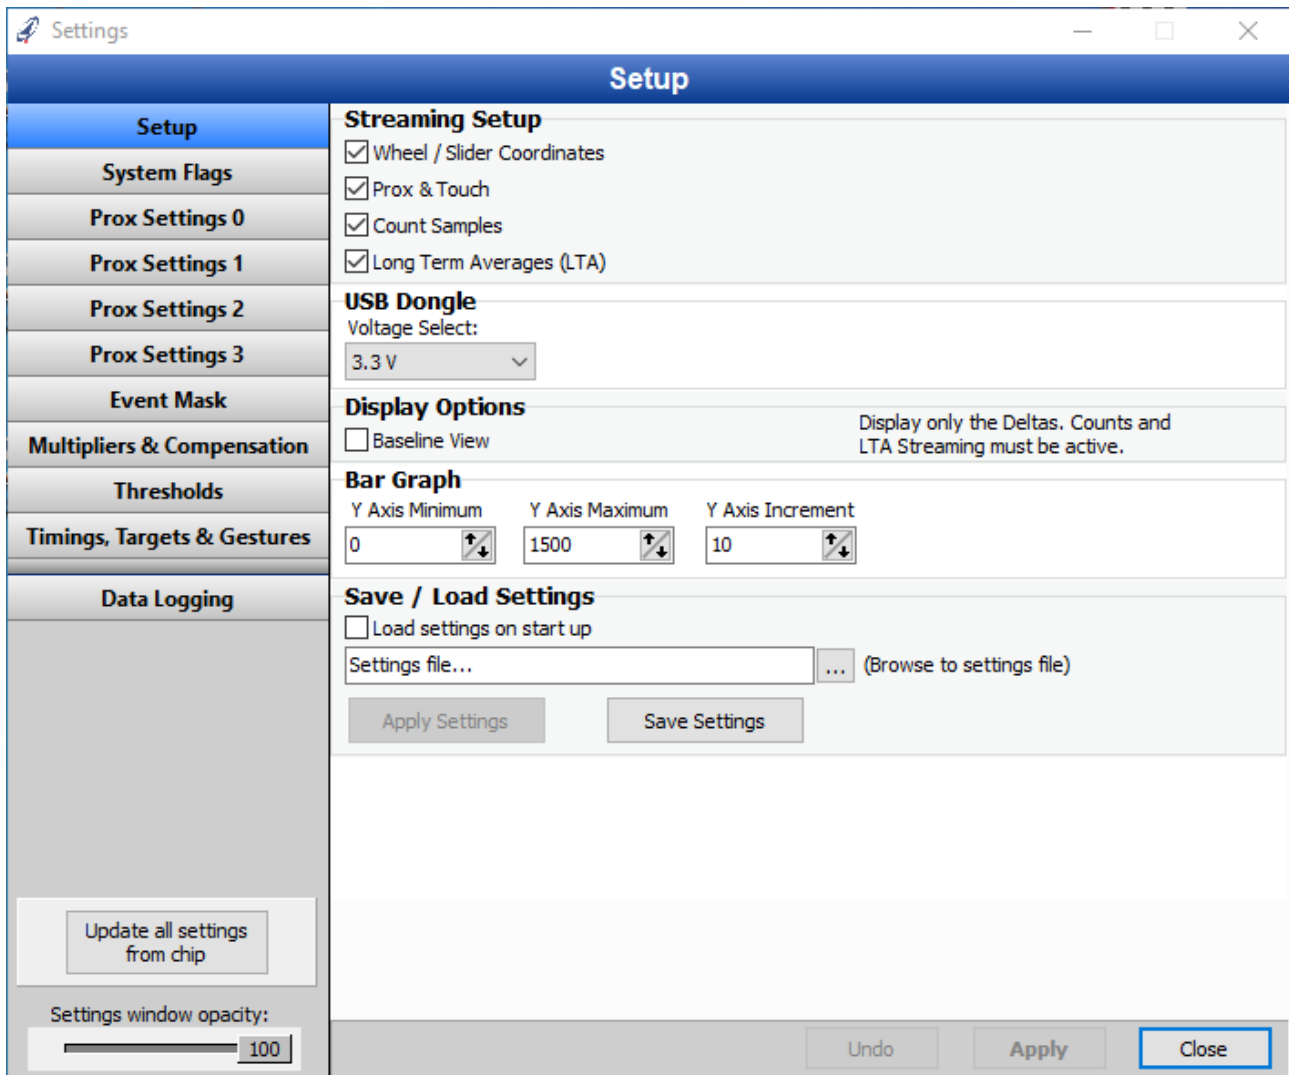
Settings

Setup

Setup
System Flags
Prox Settings 0
Prox Settings 1
Prox Settings 2
Prox Settings 3
Event Mask
Multipliers & Compensation
Thresholds
Timings, Targets & Gestures
Data Logging

Streaming Setup
Wheel / Slider Coordinates
Prox & Touch
Count Samples
Long Term Averages (LTA)

USB Dongle
Voltage Select:
3.3 V

Display Options
Baseline View
Display only the Deltas. Counts and LTA Streaming must be active.

Bar Graph
Y Axis Minimum
0
Y Axis Maximum
1500
Y Axis Increment
10

Save / Load Settings
Load settings on start up
Settings file...
...
(Browse to settings file)
Apply Settings
Save Settings

Update all settings from chip

Settings window opacity:
100

Undo
Apply
Close